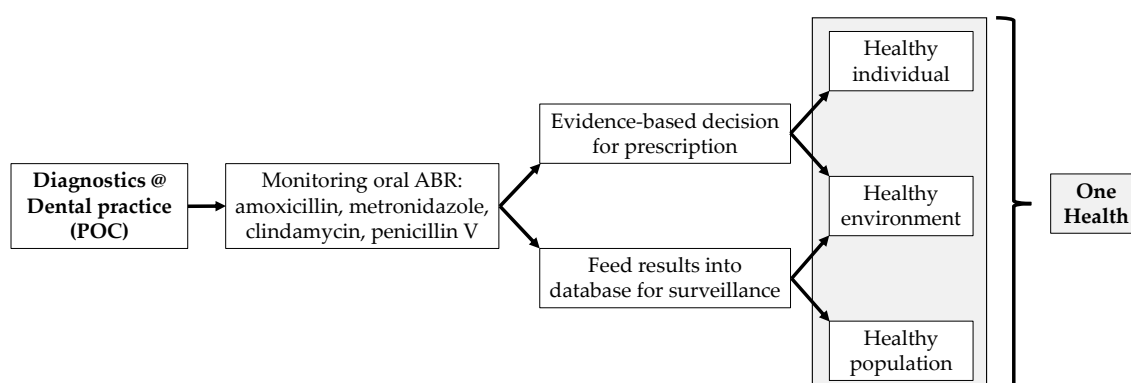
Diagnostics @ Dental practice (POC)

Monitoring oral ABR: amoxicillin, metronidazole, clindamycin, penicillin V

Evidence-based decision for prescription

Feed results into database for surveillance

Healthy individual

Healthy environment

Healthy population

One Health